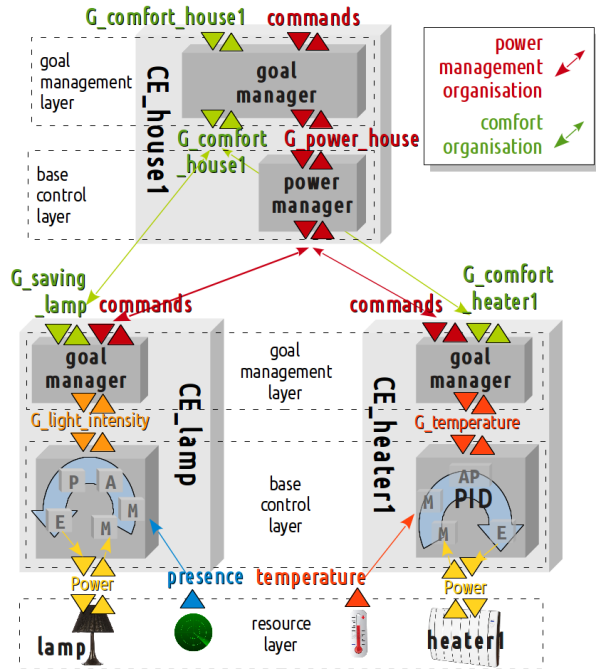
G_comfort_house1
commands

power management organisation

comfort organisation

goal management layer

goal manager

CE_house1

G_comfort _house1
G_power_house

base control layer

power manager

G_saving _lamp
commands
commands
G_comfort heater1

goal manager

goal management layer

goal manager

CE_lamp

CE_heater1

G_light_intensity
G_temperature

P
A
E
M
M

base control layer

AP
PID
M
M
E

Power
presence
temperature
Power

lamp
resource layer
heater1